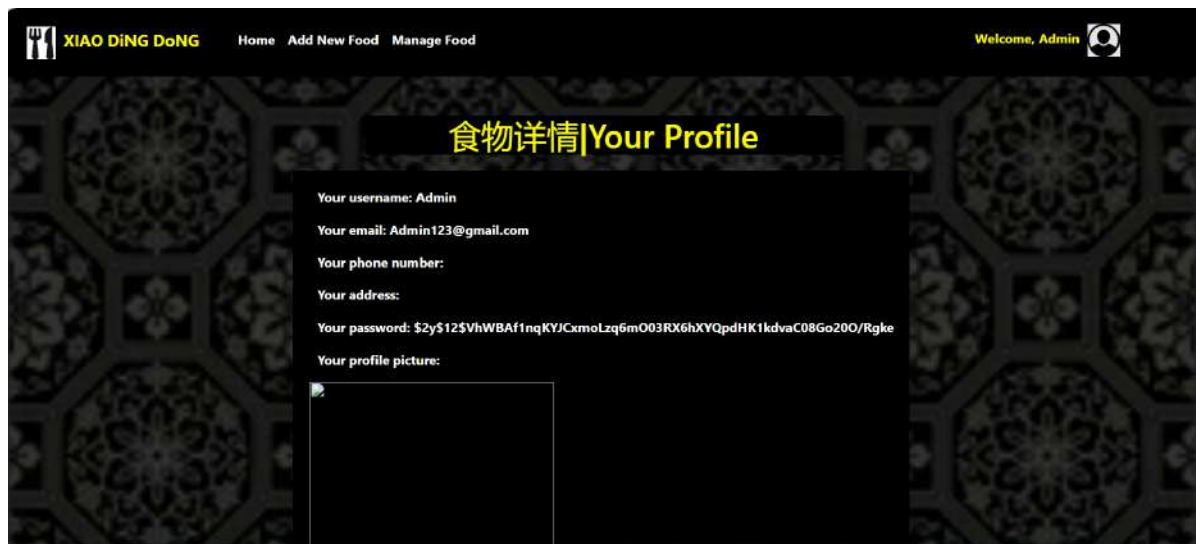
XIAO DiNG DoNG

Home Add New Food Manage Food

Welcome, Admin

食物详情|Your Profile

Your username: Admin

Your email: Admin123@gmail.com

Your phone number:

Your address:

Your password: \$2y\$12\$VhWBAf1nqKYJCxmoLzq6mO03RX6hXYQpdHK1kdvaC08Go20O/Rgke

Your profile picture: